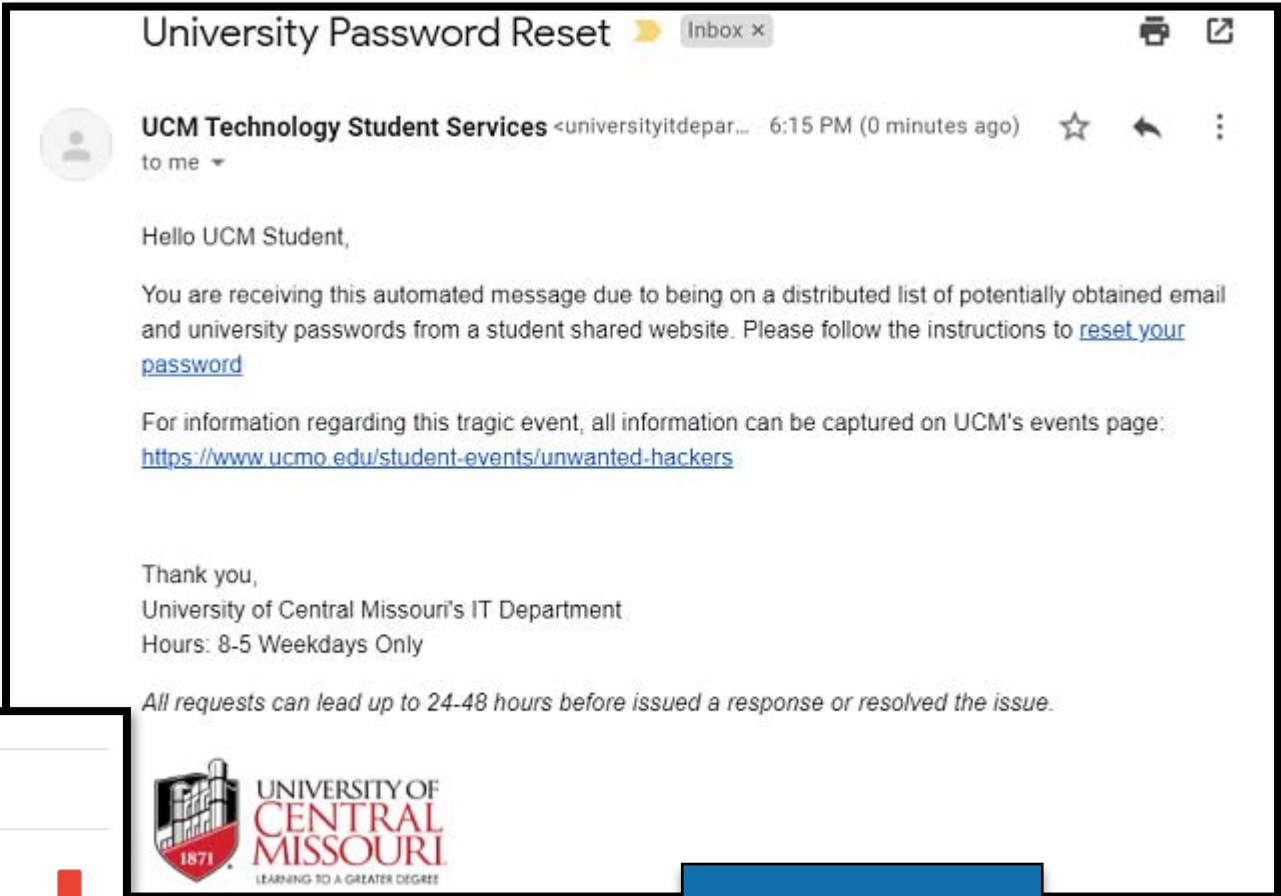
University Password Reset

Inbox ×

UCM Technology Student Services <universityitdepar... 6:15 PM (0 minutes ago)

to me

Hello UCM Student,

You are receiving this automated message due to being on a distributed list of potentially obtained email and university passwords from a student shared website. Please follow the instructions to reset your password

For information regarding this tragic event, all information can be captured on UCM's events page: https://www.ucmo.edu/student-events/unwanted-hackers

Thank you,
University of Central Missouri's IT Department
Hours: 8-5 Weekdays Only

*All requests can lead up to 24-48 hours before issued a response or resolved the issue.*

1871

UNIVERSITY OF CENTRAL MISSOURI
LEARNING TO A GREATER DEGREE